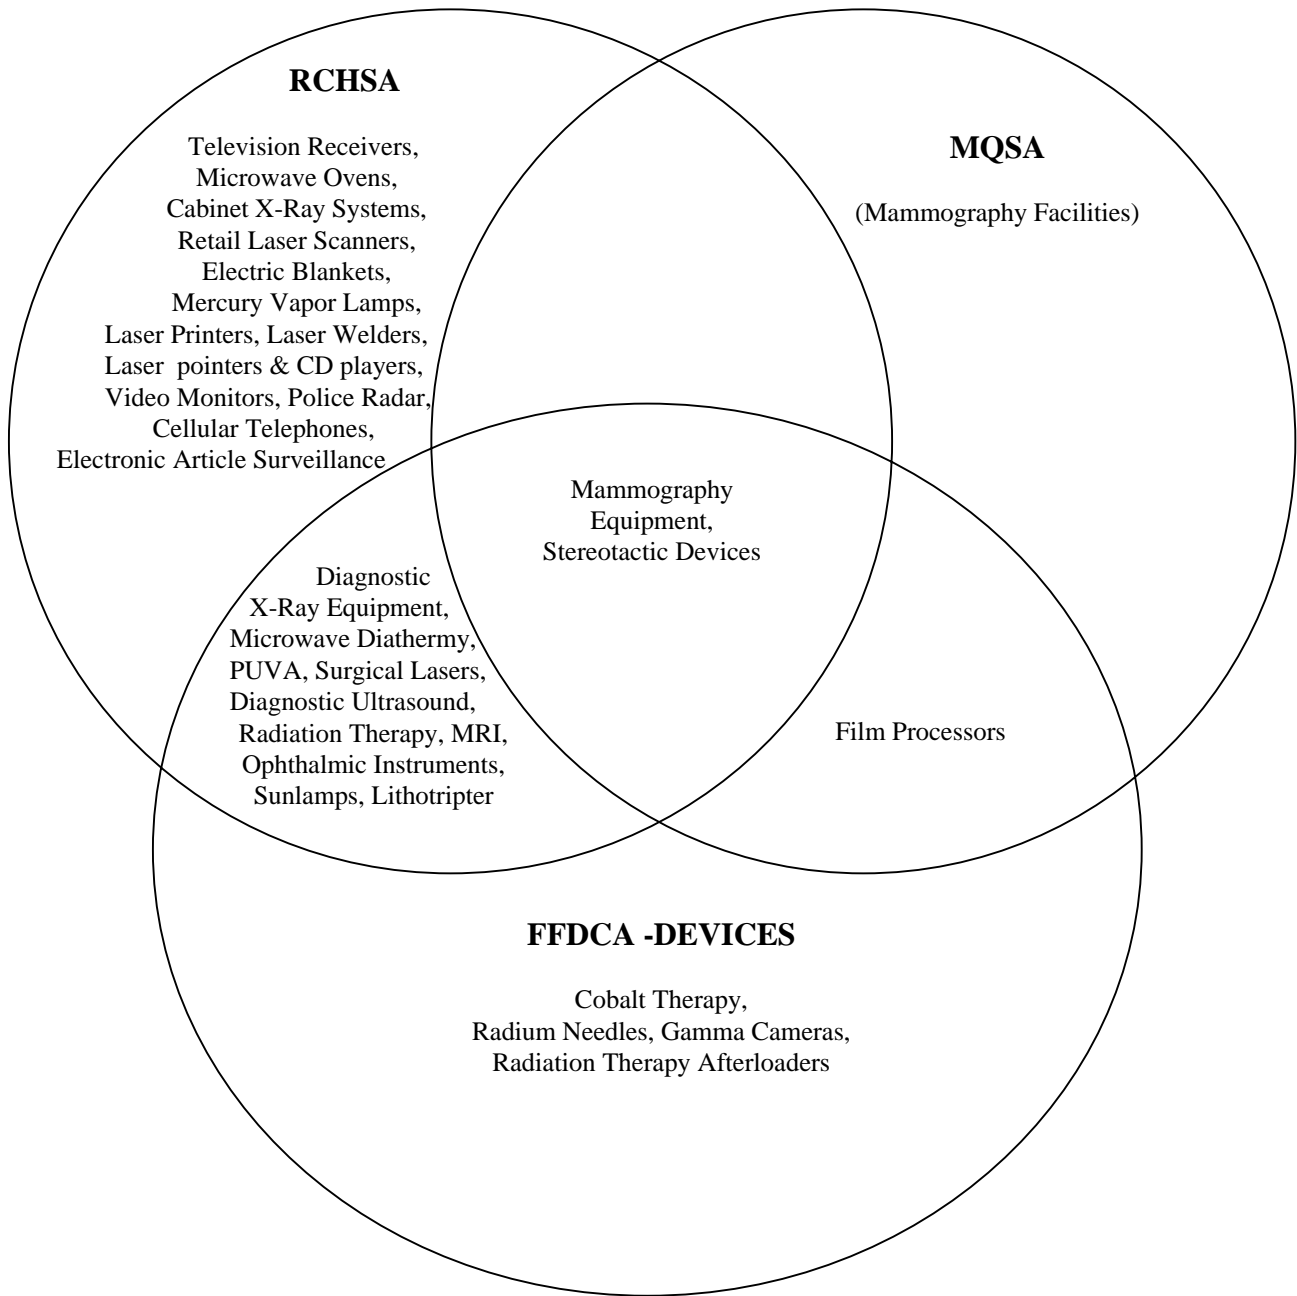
RCHSA

Television Receivers, Microwave Ovens, Cabinet X-Ray Systems, Retail Laser Scanners, Electric Blankets, Mercury Vapor Lamps, Laser Printers, Laser Welders, Laser pointers & CD players, Video Monitors, Police Radar, Cellular Telephones, Electronic Article Surveillance

MQSA

(Mammography Facilities)

Mammography Equipment, Stereotactic Devices

Diagnostic X-Ray Equipment, Microwave Diathermy, PUVA, Surgical Lasers, Diagnostic Ultrasound, Radiation Therapy, MRI, Ophthalmic Instruments, Sunlamps, Lithotripter

Film Processors

FFDCA -DEVICES

Cobalt Therapy, Radium Needles, Gamma Cameras, Radiation Therapy Afterloaders